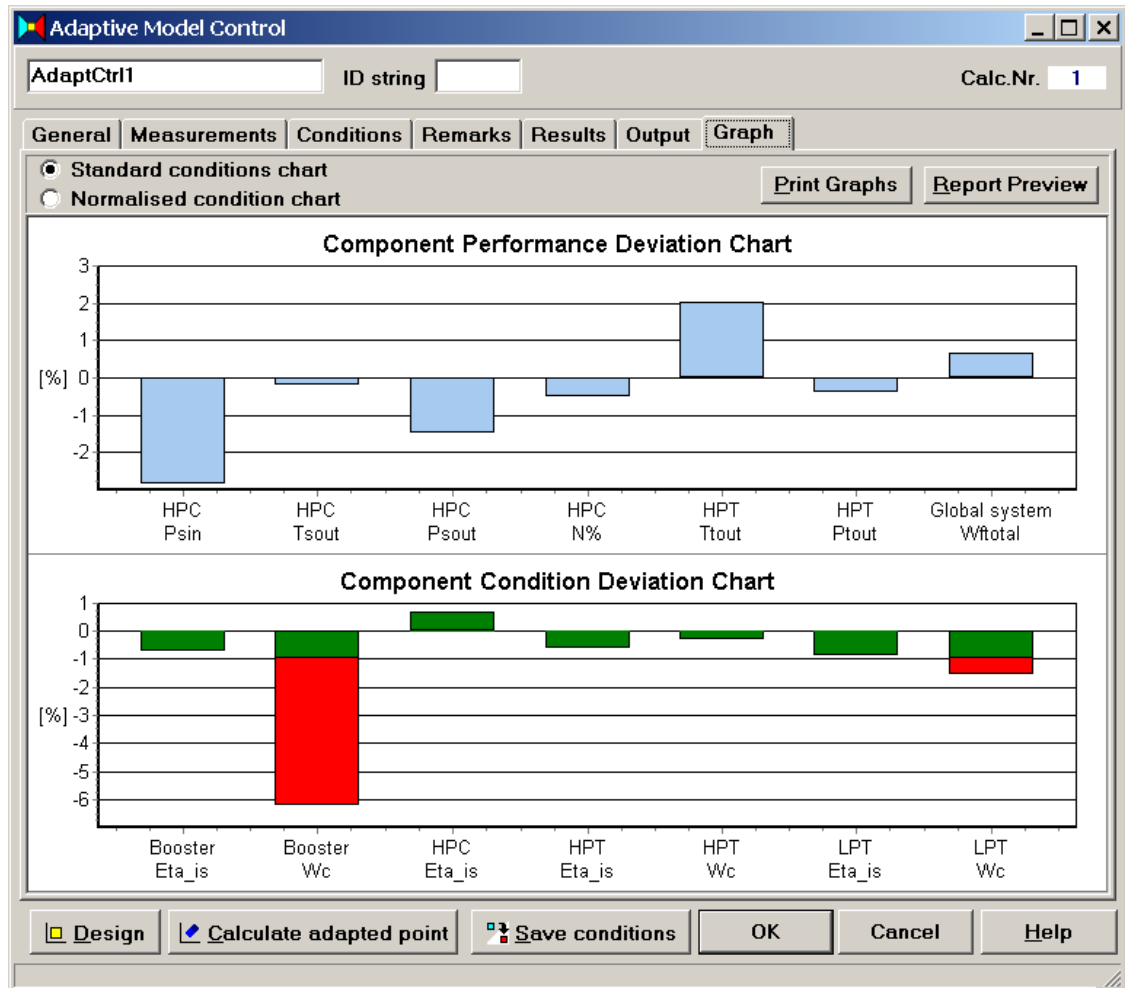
Adaptive Model Control

AdaptCtrl1

ID string

Calc.Nr. 1

General | Measurements | Conditions | Remarks | Results | Output | Graph

Standard conditions chart
Normalised condition chart

Print Graphs
Report Preview

Component Performance Deviation Chart

3
2
1
[%] 0
-1
-2

HPC Psin
HPC Tsout
HPC Psout
HPC N%
HPT Ttout
HPT Ptout
Global system Wftotal

Component Condition Deviation Chart

1
0
-1
-2
[%] -3
-4
-5
-6

Booster Eta_is
Booster Wc
HPC Eta_is
HPT Eta_is
HPT Wc
LPT Eta_is
LPT Wc

Design
Calculate adapted point
Save conditions
OK
Cancel
Help